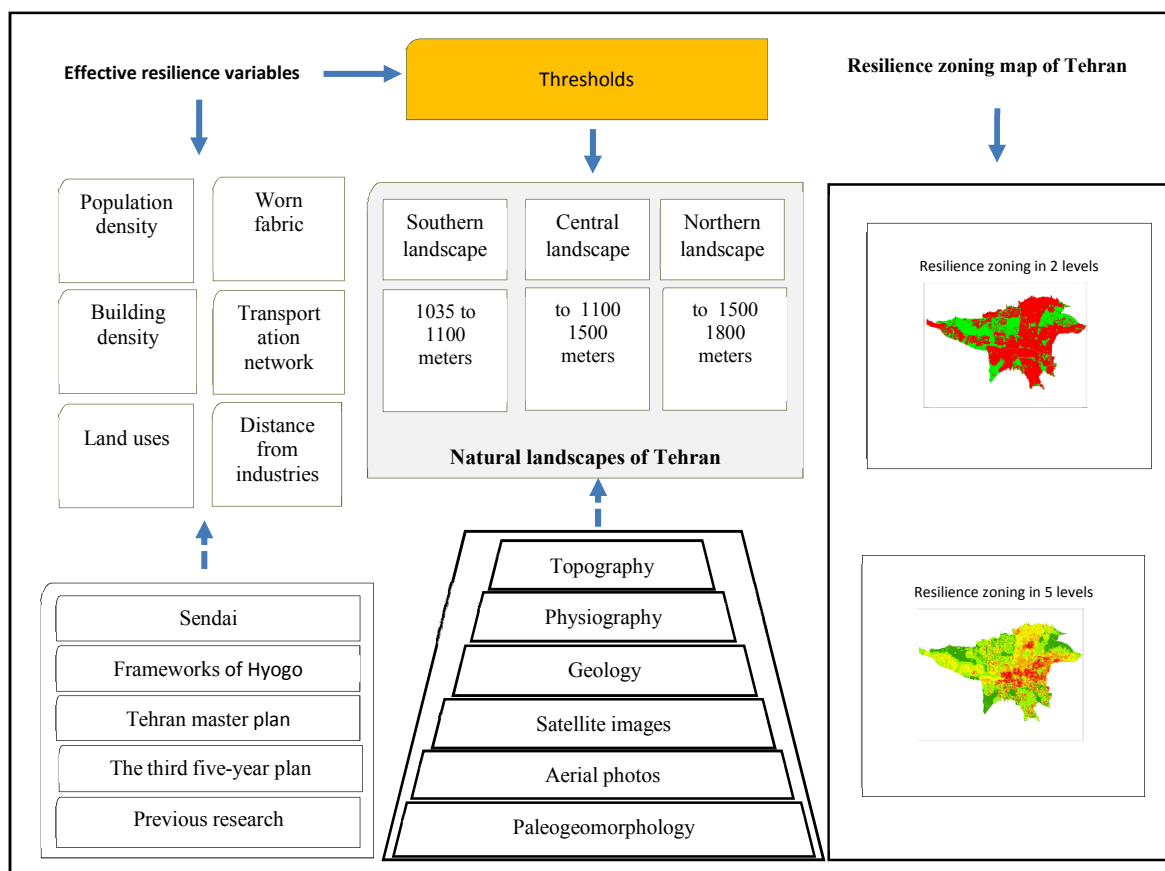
Effective resilience variables

Thresholds

Resilience zoning map of Tehran

Population density

Worn fabric

Building density

Transportation network

Land uses

Distance from industries

Southern landscape

Central landscape

Northern landscape

1035 to 1100 meters

to 1100 1500 meters

to 1500 1800 meters

Natural landscapes of Tehran

Resilience zoning in 2 levels

Resilience zoning in 5 levels

Sendai

Frameworks of Hyogo

Tehran master plan

The third five-year plan

Previous research

Topography

Physiography

Geology

Satellite images

Aerial photos

Paleogeomorphology